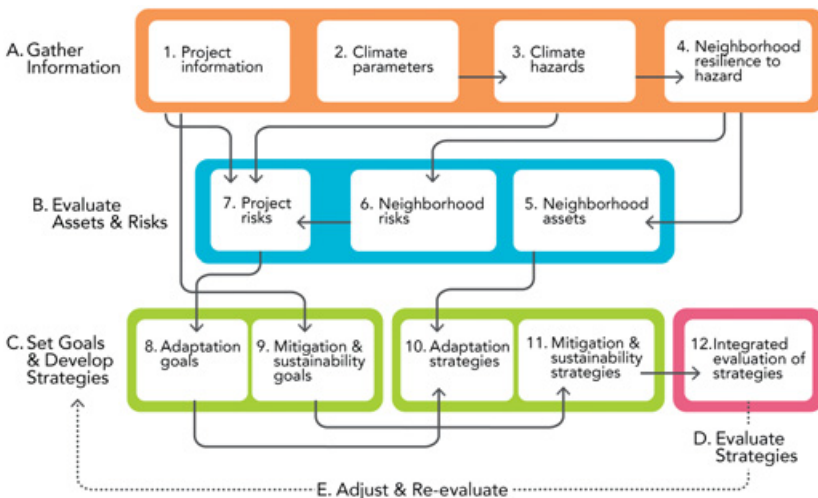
A. Gather Information

1. Project information

2. Climate parameters

3. Climate hazards

4. Neighborhood resilience to hazard

B. Evaluate Assets & Risks

7. Project risks

6. Neighborhood risks

5. Neighborhood assets

C. Set Goals & Develop Strategies

8. Adaptation goals

9. Mitigation & sustainability goals

10. Adaptation strategies

11. Mitigation & sustainability strategies

12. Integrated evaluation of strategies

D. Evaluate Strategies

E. Adjust & Re-evaluate